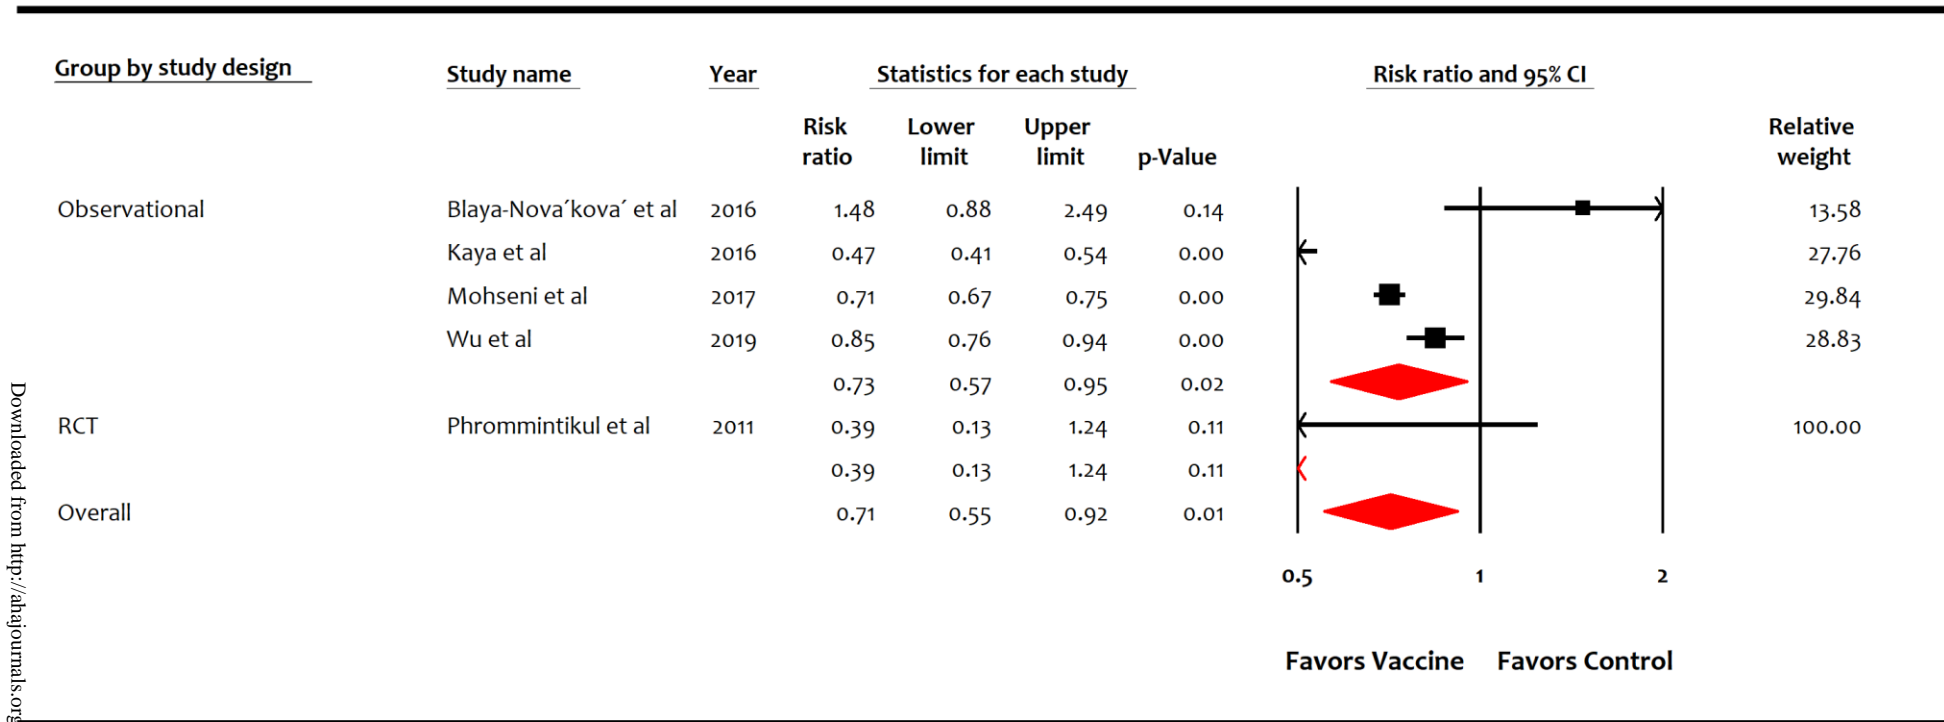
Group by study design

Study name

Year

Statistics for each study

Risk ratio and 95% CI

| | | | Risk ratio | Lower limit | Upper limit | p-Value | Relative weight |
|---|---|---|---|---|---|---|---|
| Observational | Blaya-Nova´kova´ et al | 2016 | 1.48 | 0.88 | 2.49 | 0.14 | 13.58 |
| | Kaya et al | 2016 | 0.47 | 0.41 | 0.54 | 0.00 | 27.76 |
| | Mohseni et al | 2017 | 0.71 | 0.67 | 0.75 | 0.00 | 29.84 |
| | Wu et al | 2019 | 0.85 | 0.76 | 0.94 | 0.00 | 28.83 |
| | | | 0.73 | 0.57 | 0.95 | 0.02 | |
| RCT | Phrommintikul et al | 2011 | 0.39 | 0.13 | 1.24 | 0.11 | 100.00 |
| | | | 0.39 | 0.13 | 1.24 | 0.11 | |
| Overall | | | 0.71 | 0.55 | 0.92 | 0.01 | |

0.5 1 2

Favors Vaccine Favors Control

Downloaded from http://ahajournals.org